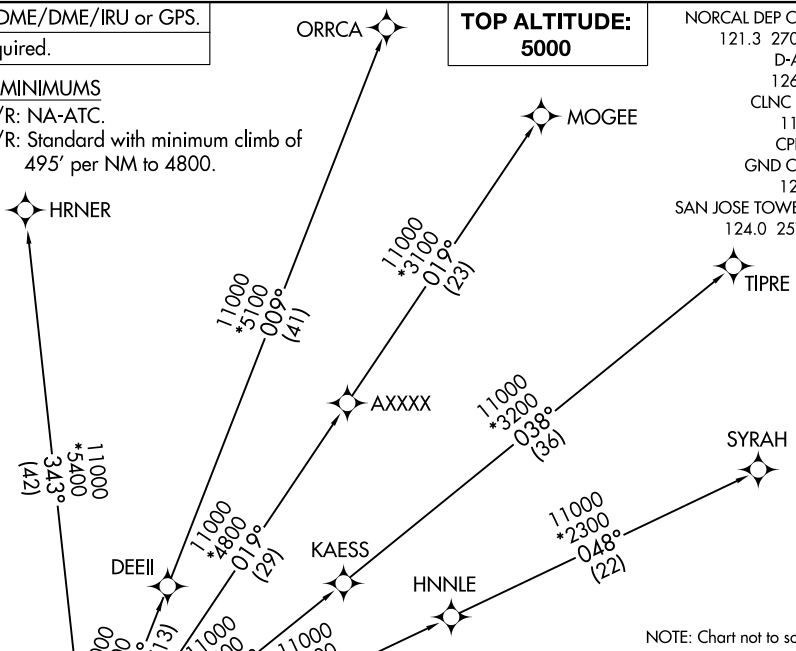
DME/DME/IRU or GPS.
quired.

MINIMUMS
/R: NA-ATC.
/R: Standard with minimum climb of 495' per NM to 4800.

TOP ALTITUDE: 5000

NORCAL DEP C
121.3 270
D-A
126
CLNC
11
CPI
GND C
12
SAN JOSE TOWE
124.0 25

ORRCA

MOGEE

HRNER

TIPRE

AXXXX

SYRAH

DEEII

KAESS

HNNLE

11000
*5400
343°
(42)

11000
*5100
009°
(41)

11000
*3100
019°
(23)

11000
*4800
019°
(29)

11000
*3200
038°
(36)

11000
*2300
048°
(22)

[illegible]
13)
11000
11000

NOTE: Chart not to sc